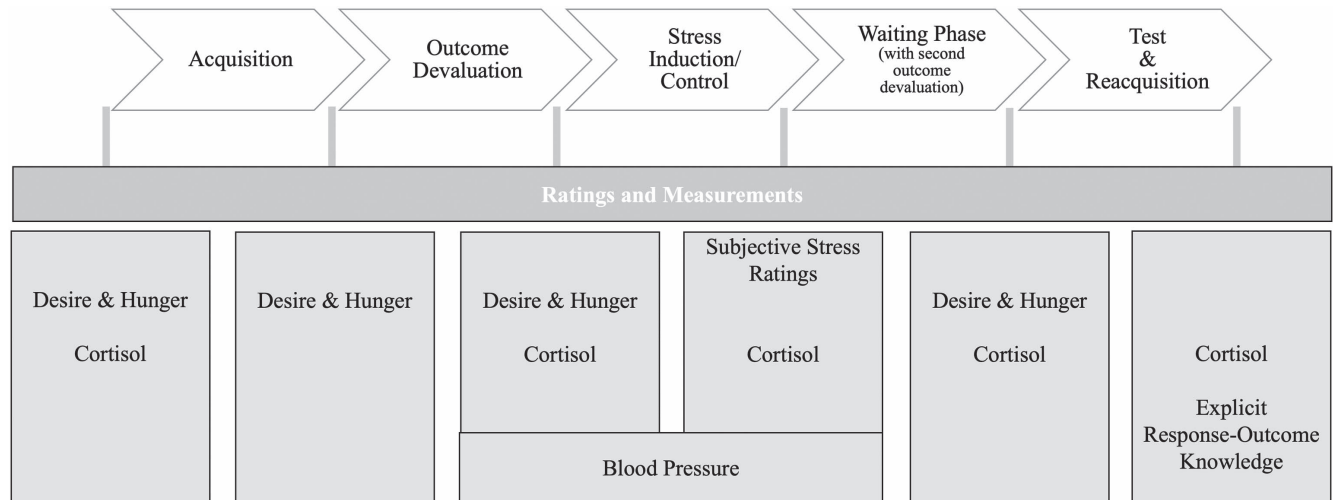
Acquisition

Outcome Devaluation

Stress Induction/ Control

Waiting Phase (with second outcome devaluation)

Test & Reacquisition

Ratings and Measurements

Desire & Hunger

Cortisol

Desire & Hunger

Desire & Hunger

Cortisol

Subjective Stress Ratings

Cortisol

Blood Pressure

Desire & Hunger

Cortisol

Cortisol

Explicit Response-Outcome Knowledge